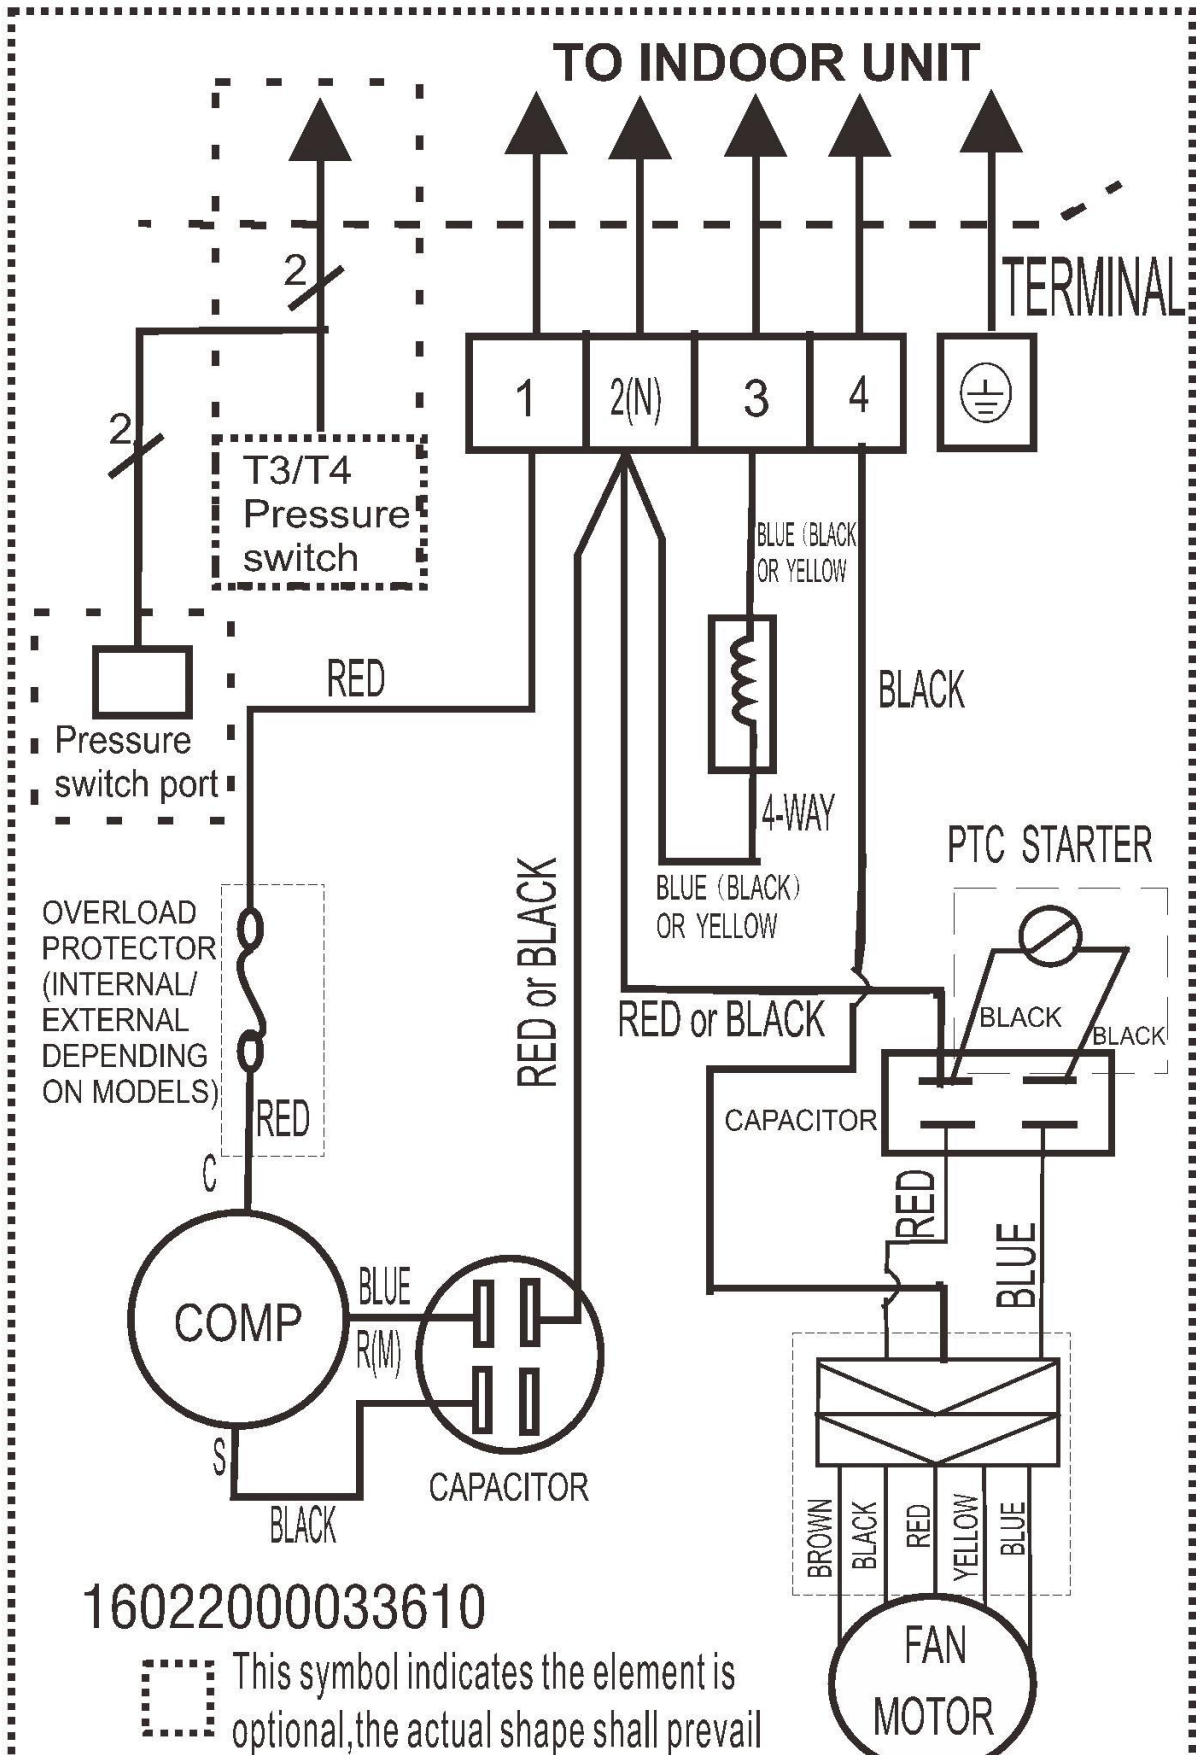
TO INDOOR UNIT

TERMINAL

2

2

1

2(N)

3

4

T3/T4 Pressure switch

BLUE (BLACK OR YELLOW

RED

BLACK

Pressure switch port

4-WAY

PTC STARTER

OVERLOAD PROTECTOR (INTERNAL/ EXTERNAL DEPENDING ON MODELS)

RED or BLACK

BLUE (BLACK) OR YELLOW

RED or BLACK

BLACK

BLACK

RED

CAPACITOR

C

RED

BLUE

COMP

BLUE

R(M)

S

CAPACITOR

BLACK

BROWN

BLACK

RED

YELLOW

BLUE

16022000033610

This symbol indicates the element is optional,the actual shape shall prevail

FAN MOTOR